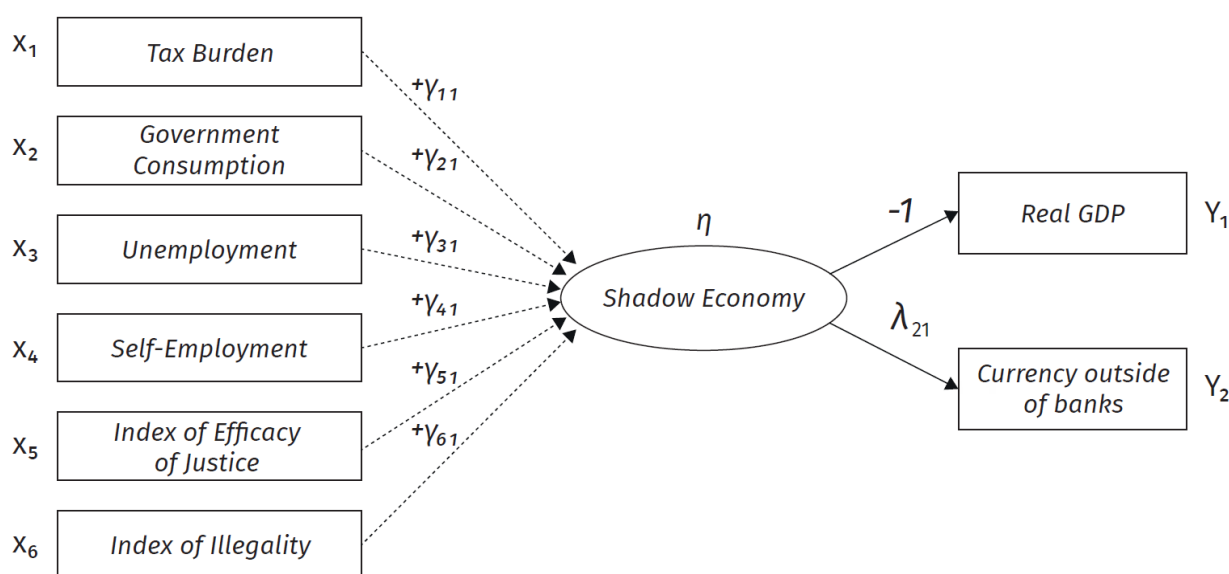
$X_1$ Tax Burden
$X_2$ Government Consumption
$X_3$ Unemployment
$X_4$ Self-Employment
$X_5$ Index of Efficacy of Justice
$X_6$ Index of Illegality

$+\gamma_{11}$
$+\gamma_{21}$
$+\gamma_{31}$
$+\gamma_{41}$
$+\gamma_{51}$
$+\gamma_{61}$

$\eta$
Shadow Economy

-1
$\lambda_{21}$

Real GDP $Y_1$
Currency outside of banks $Y_2$